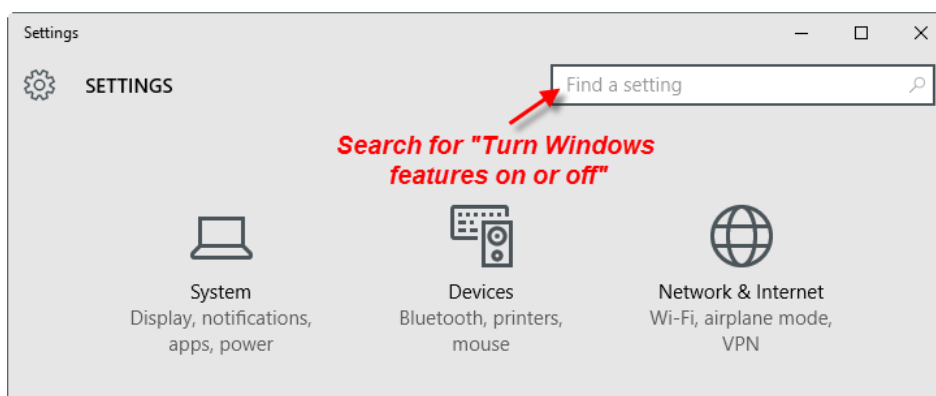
Settings

SETTINGS

Find a setting

Search for "Turn Windows features on or off"

System
Display, notifications, apps, power

Devices
Bluetooth, printers, mouse

Network & Internet
Wi-Fi, airplane mode, VPN